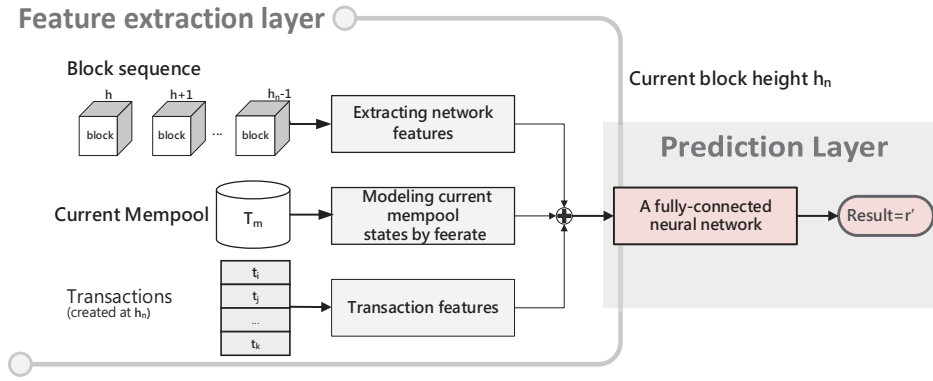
Feature extraction layer

Block sequence

h

h+1

$h_n$-1

block

block

...

block

Extracting network features

Current block height $h_n$

Prediction Layer

Current Mempool

$T_m$

Modeling current mempool states by feerate

A fully-connected neural network

Result=r′

$t_i$

$t_j$

...

$t_k$

Transactions
(created at $h_n$)

Transaction features